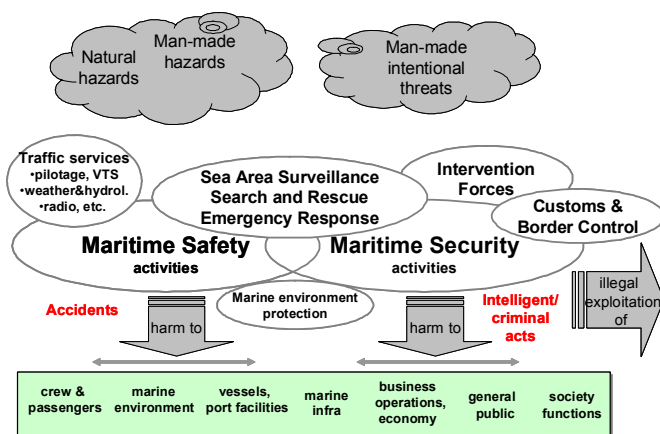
Natural hazards

Man-made hazards

Man-made intentional threats

Traffic services
•pilotage, VTS
•weather&hydrol.
•radio, etc.

Sea Area Surveillance
Search and Rescue
Emergency Response

Intervention Forces

Customs & Border Control

Maritime Safety
activities

Maritime Security
activities

Accidents

Marine environment protection

Intelligent/ criminal acts

illegal exploitation of

harm to

harm to

| crew & passengers | marine environment | vessels, port facilities | marine infra | business operations, economy | general public | society functions |
|---|---|---|---|---|---|---|